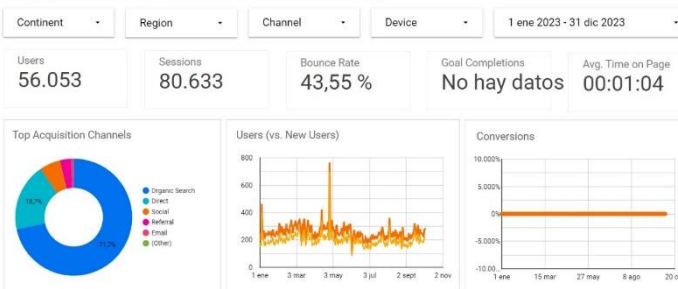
Continent ▾
Region ▾
Channel ▾
Device ▾
1 ene 2023 - 31 dic 2023 ▾

Users
56.053

Sessions
80.633

Bounce Rate
43,55 %

Goal Completions
No hay datos

Avg. Time on Page
00:01:04

Top Acquisition Channels

18,7%
71,7%

Organic Search
Direct
Social
Referral
Email
(Other)

Users (vs. New Users)

800
600
400
200
0
1 ene
3 mar
3 may
3 jul
2 sept
2 nov

Conversions

10.000%
5.000%
0%
-5.000%
-10.000%
1 ene
15 mar
27 may
8 ago
20 o